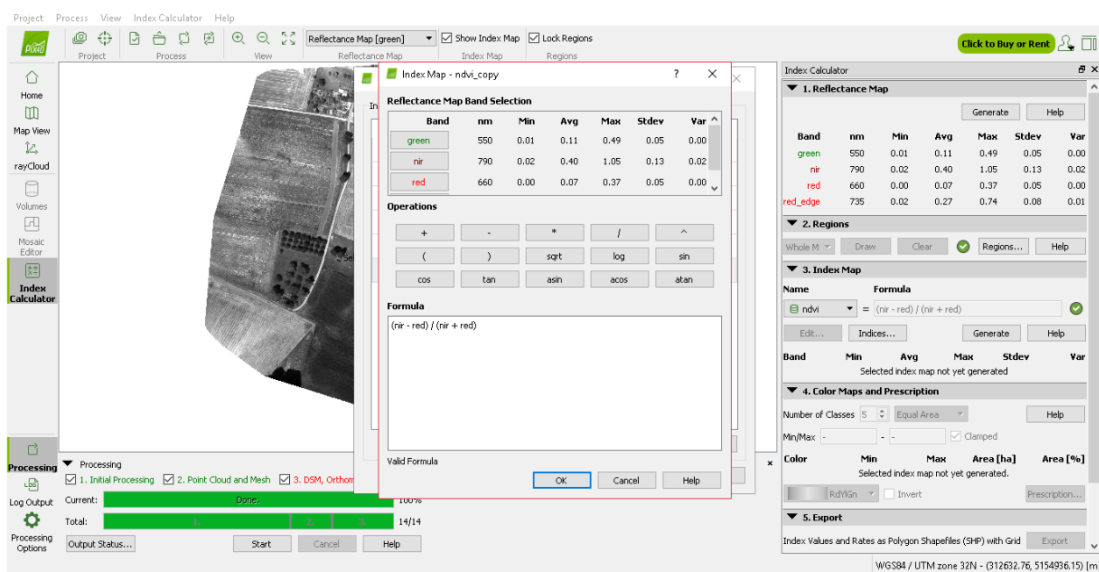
Project Process View Index Calculator Help

Pix4D

Project Process View Reflectance Map [green] Show Index Map Lock Regions
Reflectance Map Index Map Regions

Click to Buy or Rent

Home
Map View
rayCloud
Volumes
Mosaic Editor
Index Calculator

Index Map - ndvi_copy ? ✕

Reflectance Map Band Selection

| Band | nm | Min | Avg | Max | Stdev | Var |
|---|---|---|---|---|---|---|
| green | 550 | 0.01 | 0.11 | 0.49 | 0.05 | 0.00 |
| nir | 790 | 0.02 | 0.40 | 1.05 | 0.13 | 0.02 |
| red | 660 | 0.00 | 0.07 | 0.37 | 0.05 | 0.00 |

Operations

+ - * / ^
( ) sqrt log sin
cos tan asin acos atan

Formula

(nir - red) / (nir + red)

Valid Formula

OK Cancel Help

Index Calculator

1. Reflectance Map

Generate Help

| Band | nm | Min | Avg | Max | Stdev | Var |
|---|---|---|---|---|---|---|
| green | 550 | 0.01 | 0.11 | 0.49 | 0.05 | 0.00 |
| nir | 790 | 0.02 | 0.40 | 1.05 | 0.13 | 0.02 |
| red | 660 | 0.00 | 0.07 | 0.37 | 0.05 | 0.00 |
| red_edge | 735 | 0.02 | 0.27 | 0.74 | 0.08 | 0.01 |

2. Regions

Whole M Draw Clear Regions... Help

3. Index Map

Name Formula
ndvi = (nir - red) / (nir + red)
Edit... Indices... Generate Help
Band Min Avg Max Stdev Var
Selected index map not yet generated

4. Color Maps and Prescription

Number of Classes 5 Equal Area Help
Min/Max - - Clamped
Color Min Max Area [ha] Area [%]
Selected index map not yet generated.
RdYlGn Invert Prescription...

5. Export

Index Values and Rates as Polygon Shapefiles (SHP) with Grid Export

Processing
Log Output
Processing Options

Processing
1. Initial Processing 2. Point Cloud and Mesh 3. DSM, Orthom
Current: Done 100%
Total: 1 2 3 14/14
Output Status... Start Cancel Help

WGS84 / UTM zone 32N - (312632.76, 5154936.15) [m